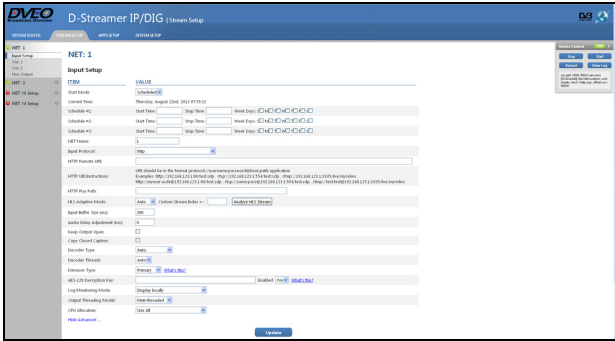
DVEO Broadcast Division

D-Streamer IP/DIG | Stream Setup

SYSTEM STATUS | STREAM SETUP | APPS SETUP | SYSTEM SETUP

NET: 1
Input Setup
Out 1
Out 2
View Output
NET: 2
NET: F0 Setup
NET: F4 Setup

NET: 1

Input Setup

| ITEM | VALUE |
|---|---|
| Start Mode | Scheduled |
| Current Time | Thursday, August 22nd, 2013 07:55:22 |
| Schedule #1: | Start Time: Stop Time: Week Days: |
| Schedule #2: | Start Time: Stop Time: Week Days: |
| Schedule #3: | Start Time: Stop Time: Week Days: |
| NET Name: | 1 |
| Input Protocol: | http |
| HTTP Remote URI: | |
| HTTP URI Instruction: | URI should be in the format protocol://username:password@host:path/application Examples: http://192.168.123.1:80/test.sdp , rtsp://192.168.123.1:554/test.sdp , rtmp://192.168.123.1:1935/live/myvideo http://mmsh.audio@192.168.123.1:80/test.sdp , rtsp://user:pass@192.168.123.1:554/test.sdp , rtmp://liveHost@192.168.123.1:1935/live/myvideo |
| HTTP Play Path: | |
| HLS Adaptive Mode: | Auto Custom Stream Index = - Analyze HLS Stream |
| Input Buffer Size (ms): | 200 |
| Audio Delay Adjustment (ms): | 0 |
| Keep Output Open: | |
| Copy Closed Caption: | |
| Decoder Type: | Auto |
| Decoder Threads: | Auto |
| Demuxer Type: | Primary What's this? |
| AES-128 Decryption Key: | Enabled Yes What's this? |
| Log Monitoring Mode: | Display locally |
| Output Threading Model: | Multi-threaded |
| CPU Allocation: | Use All |

Hide Advanced ...

Update

Service Control
Stop Start
Restart View Log
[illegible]